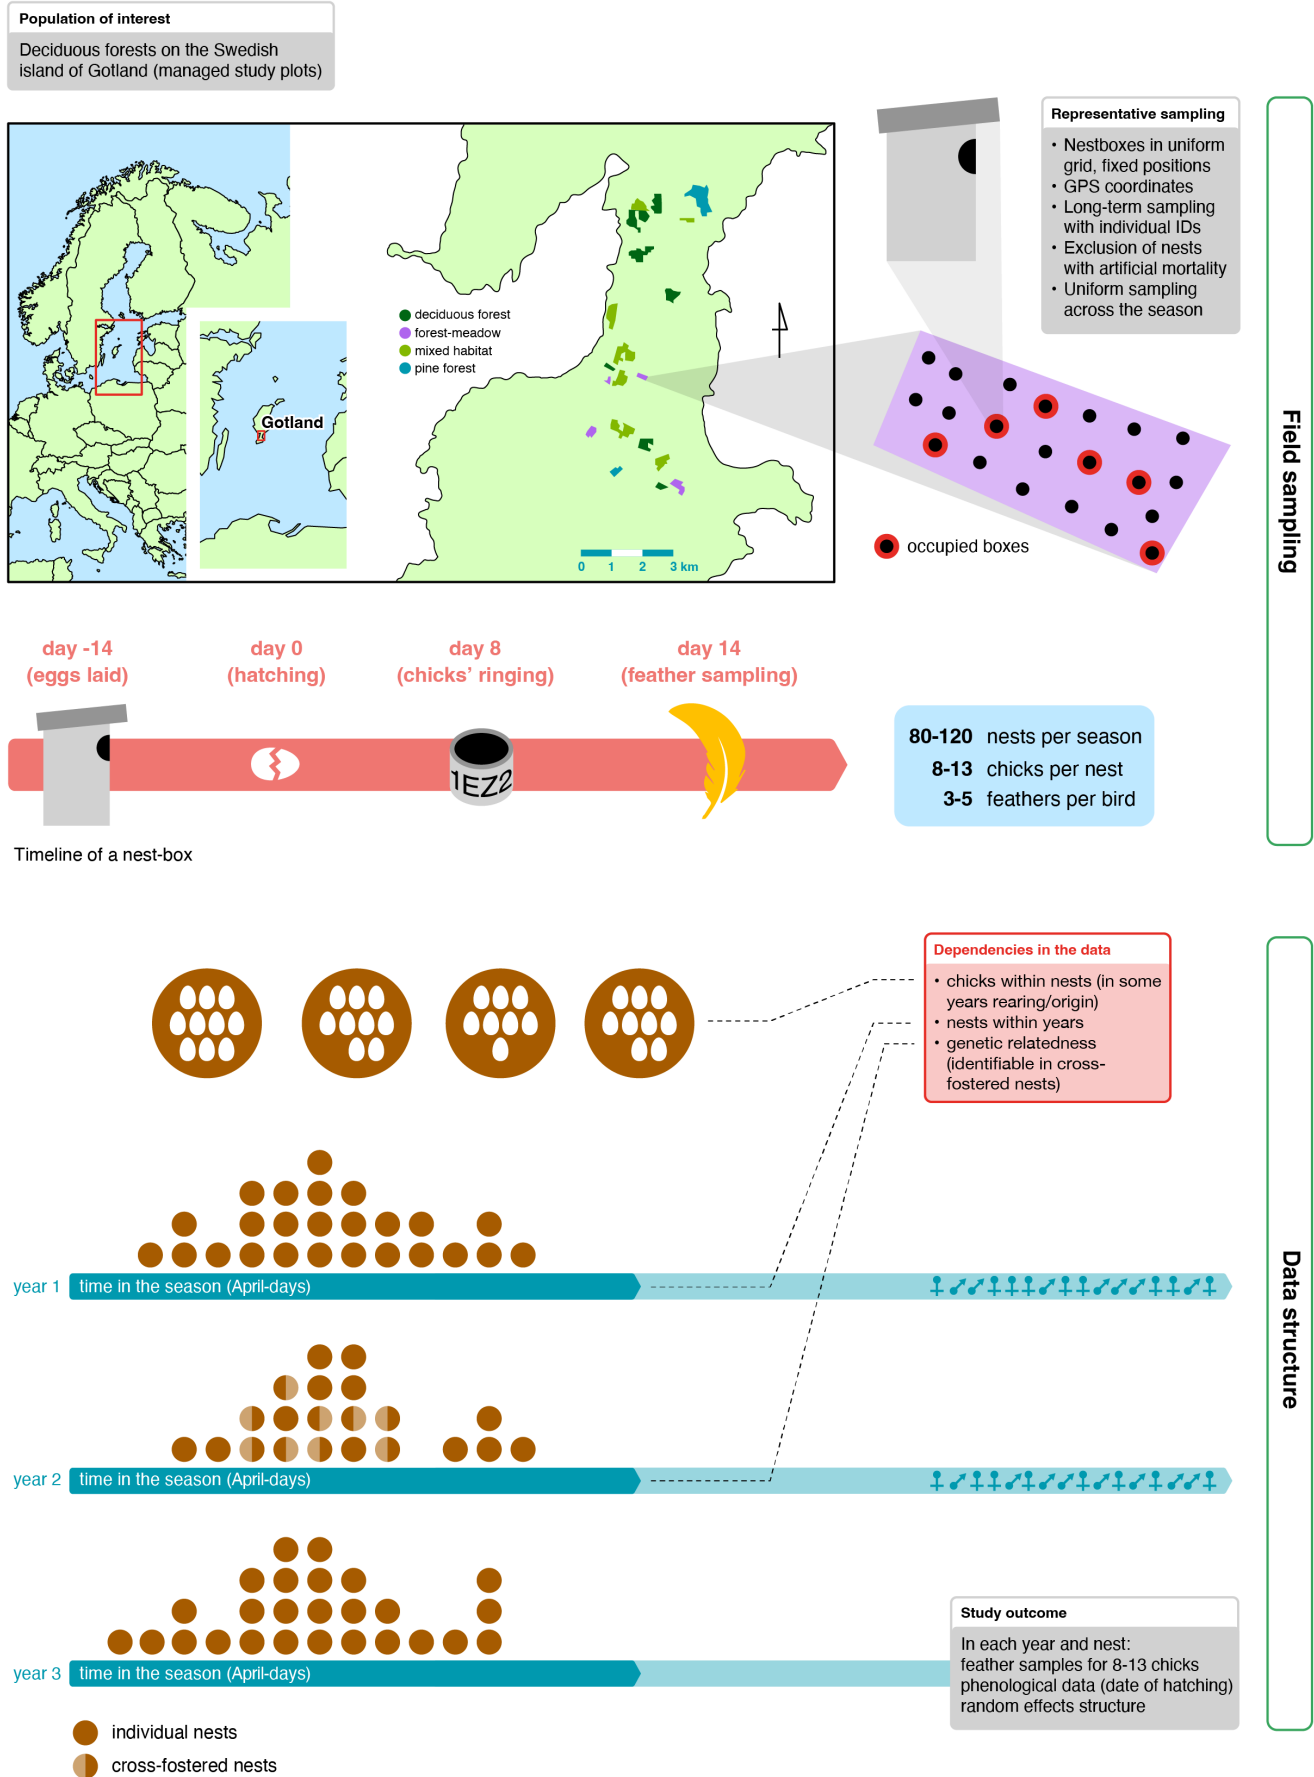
Population of interest

Deciduous forests on the Swedish island of Gotland (managed study plots)

Gotland

deciduous forest
forest-meadow
mixed habitat
pine forest

0 1 2 3 km

Representative sampling

• Nestboxes in uniform grid, fixed positions
• GPS coordinates
• Long-term sampling with individual IDs
• Exclusion of nests with artificial mortality
• Uniform sampling across the season

occupied boxes

Field sampling

day -14 (eggs laid)

day 0 (hatching)

day 8 (chicks' ringing)

day 14 (feather sampling)

1EZ2

80-120 nests per season
8-13 chicks per nest
3-5 feathers per bird

Timeline of a nest-box

Dependencies in the data

• chicks within nests (in some years rearing/origin)
• nests within years
• genetic relatedness (identifiable in cross-fostered nests)

year 1 time in the season (April-days)

year 2 time in the season (April-days)

year 3 time in the season (April-days)

Study outcome

In each year and nest:
feather samples for 8-13 chicks
phenological data (date of hatching)
random effects structure

Data structure

individual nests

cross-fostered nests